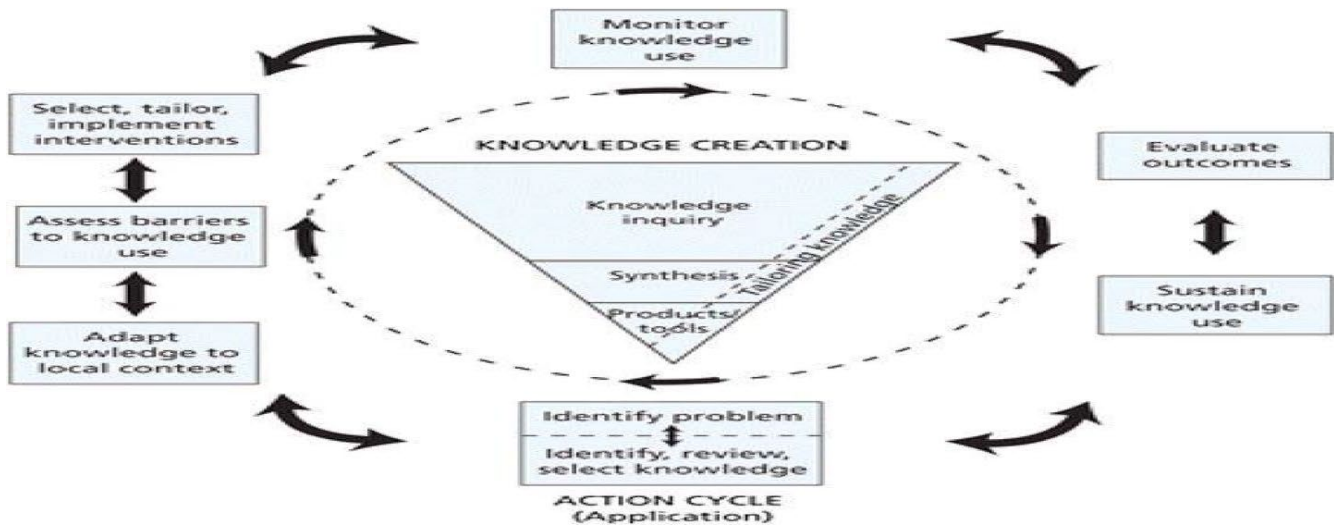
Monitor knowledge use

Select, tailor, implement interventions

KNOWLEDGE CREATION

Evaluate outcomes

Knowledge inquiry

Tailoring knowledge

Assess barriers to knowledge use

Synthesis

Products/ tools

Sustain knowledge use

Adapt knowledge to local context

Identify problem

Identify, review, select knowledge

ACTION CYCLE (Application)